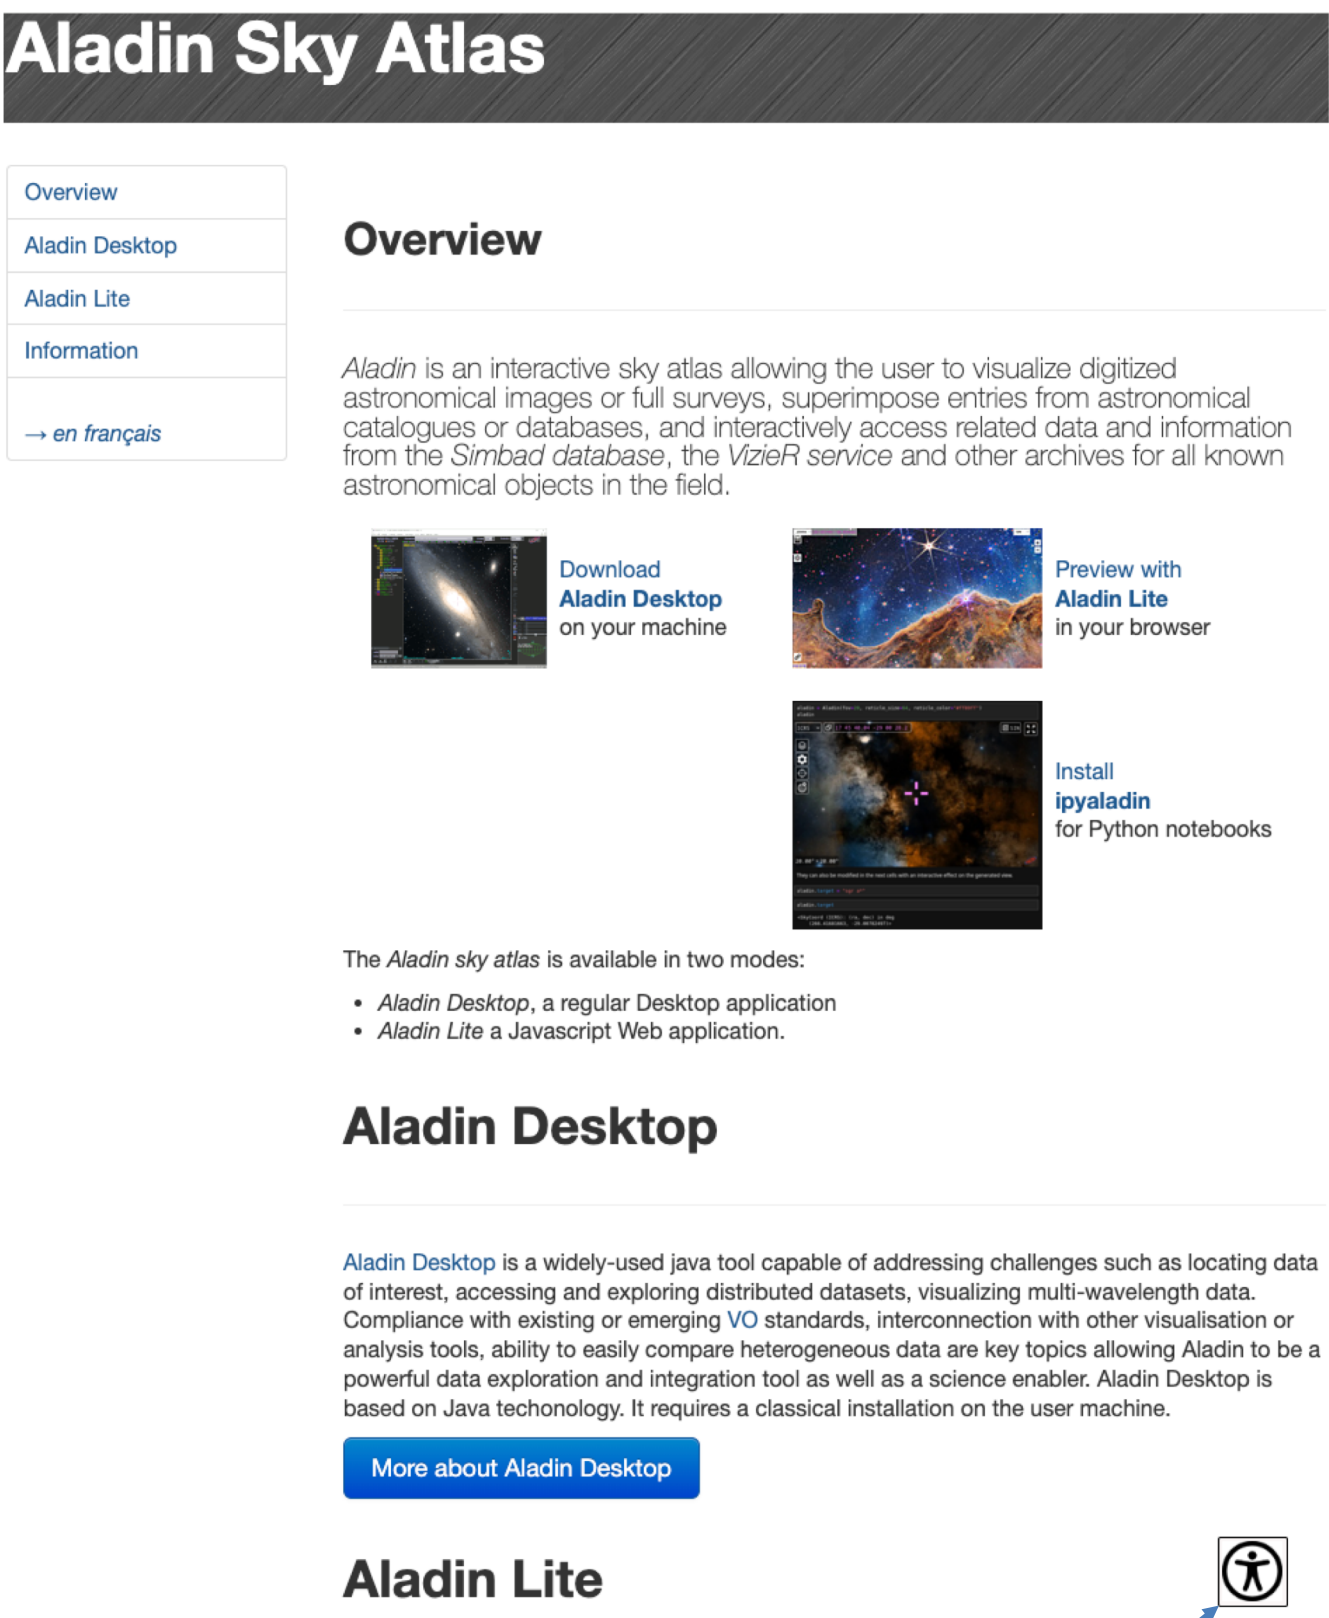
Aladin Sky Atlas

Overview
Aladin Desktop
Aladin Lite
Information

→ en français

Overview

Aladin is an interactive sky atlas allowing the user to visualize digitized astronomical images or full surveys, superimpose entries from astronomical catalogues or databases, and interactively access related data and information from the Simbad database, the VizieR service and other archives for all known astronomical objects in the field.

Download
Aladin Desktop
on your machine

Preview with
Aladin Lite
in your browser

Install
ipyaladin
for Python notebooks

The Aladin sky atlas is available in two modes:

• Aladin Desktop, a regular Desktop application
• Aladin Lite a Javascript Web application.

Aladin Desktop

Aladin Desktop is a widely-used java tool capable of addressing challenges such as locating data of interest, accessing and exploring distributed datasets, visualizing multi-wavelength data. Compliance with existing or emerging VO standards, interconnection with other visualisation or analysis tools, ability to easily compare heterogeneous data are key topics allowing Aladin to be a powerful data exploration and integration tool as well as a science enabler. Aladin Desktop is based on Java techonology. It requires a classical installation on the user machine.

More about Aladin Desktop

Aladin Lite